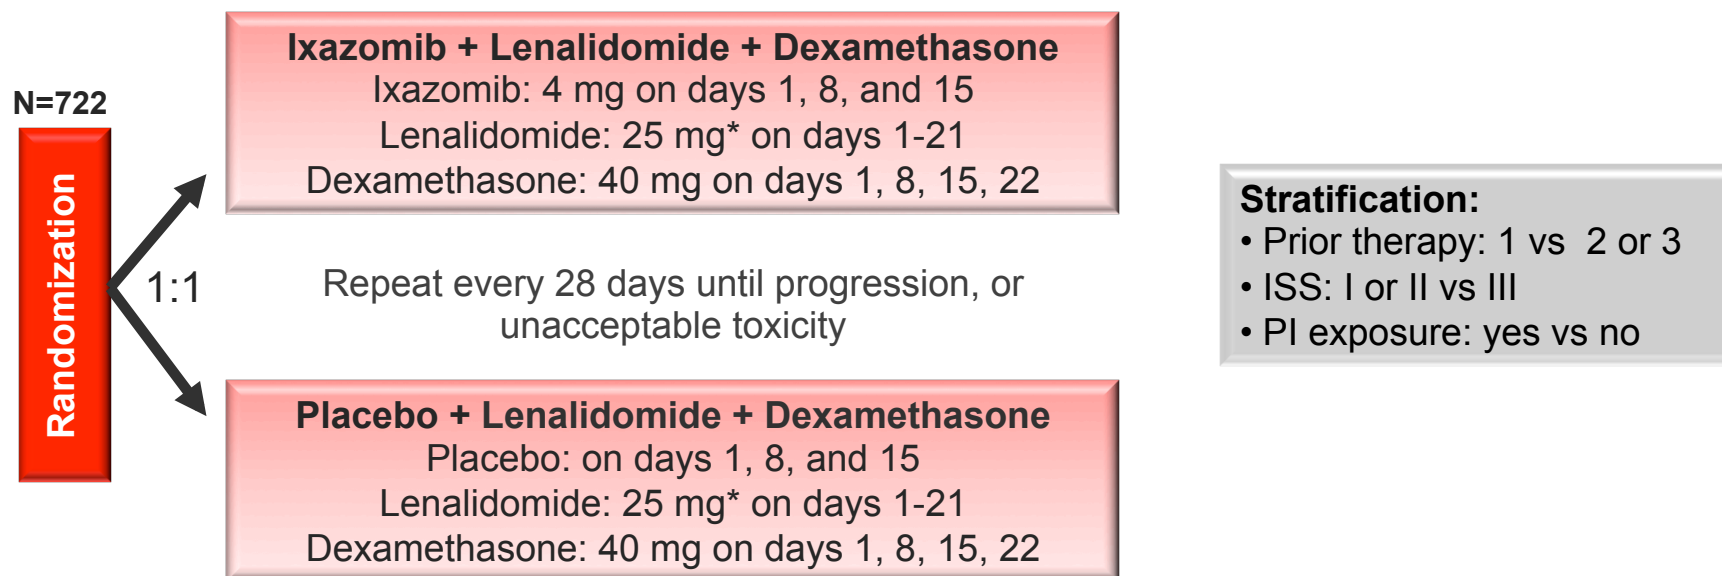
N=722

Randomization

1:1

**Ixazomib + Lenalidomide + Dexamethasone**
Ixazomib: 4 mg on days 1, 8, and 15
Lenalidomide: 25 mg* on days 1-21
Dexamethasone: 40 mg on days 1, 8, 15, 22

Repeat every 28 days until progression, or unacceptable toxicity

**Placebo + Lenalidomide + Dexamethasone**
Placebo: on days 1, 8, and 15
Lenalidomide: 25 mg* on days 1-21
Dexamethasone: 40 mg on days 1, 8, 15, 22

**Stratification:**
• Prior therapy: 1 vs 2 or 3
• ISS: I or II vs III
• PI exposure: yes vs no